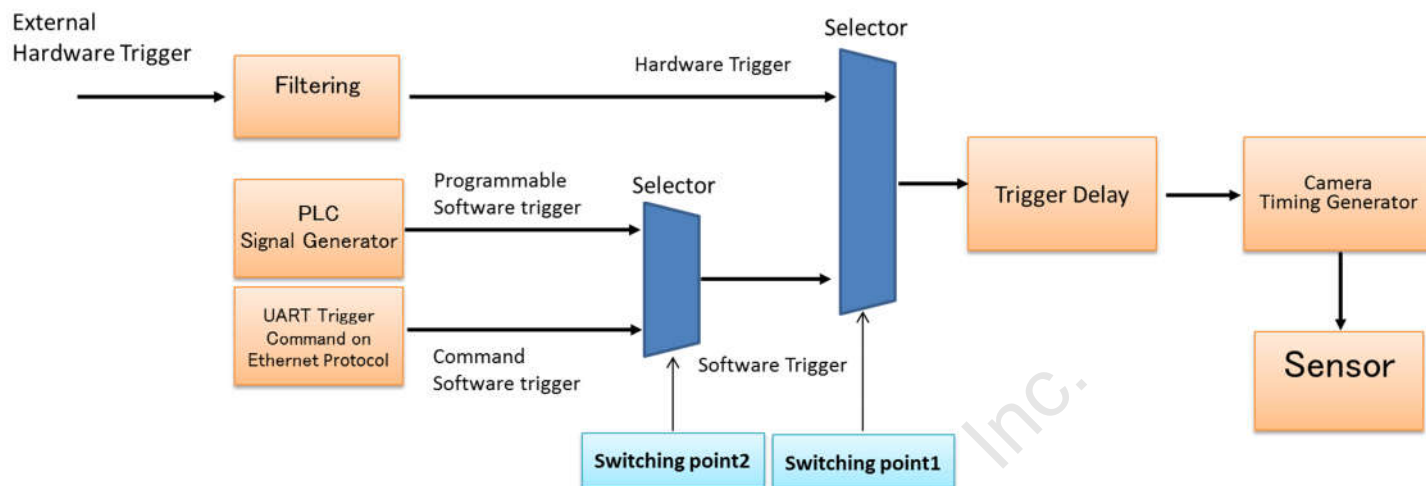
External Hardware Trigger

Filtering

Hardware Trigger

Selector

PLC Signal Generator

Programmable Software trigger

Selector

UART Trigger Command on Ethernet Protocol

Command Software trigger

Software Trigger

Trigger Delay

Camera Timing Generator

Sensor

Switching point2

Switching point1

Inc.